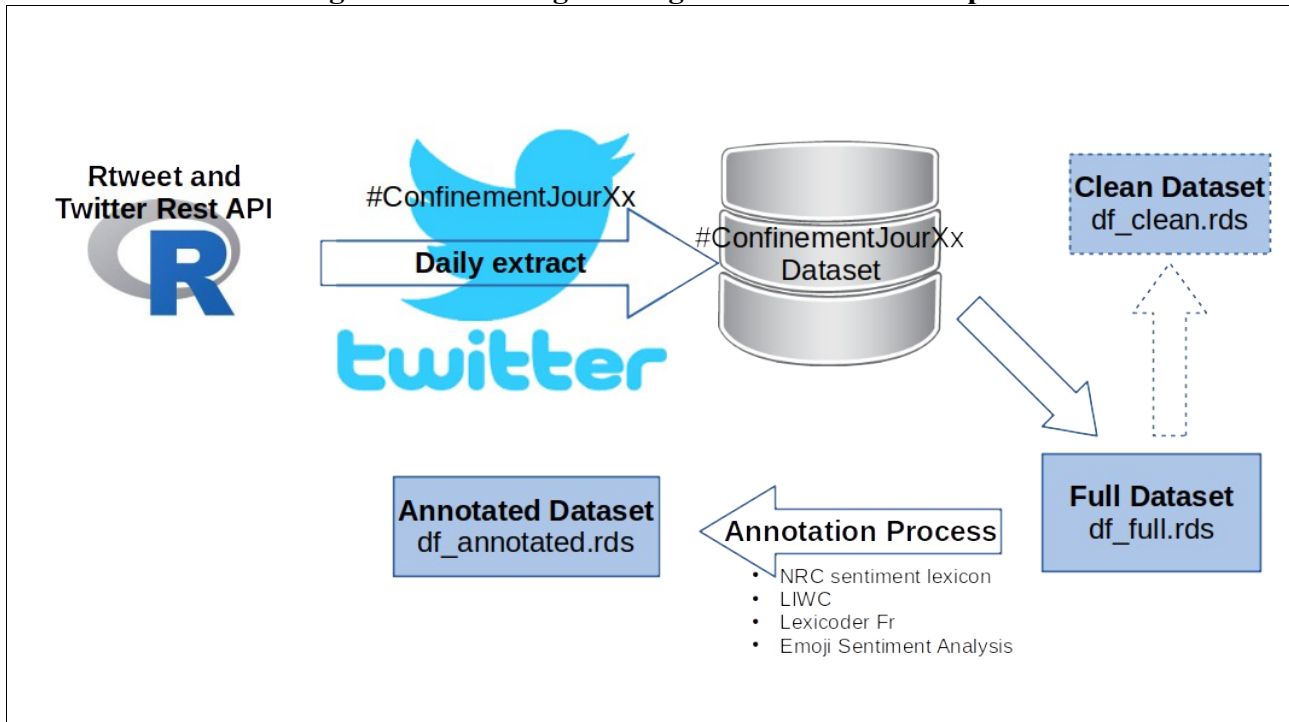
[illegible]

Rtweet and Twitter Rest API

R

#ConfinementJourXx

Daily extract

twitter

#ConfinementJourXx Dataset

Clean Dataset
df_clean.rds

Full Dataset
df_full.rds

Annotated Dataset
df_annotated.rds

Annotation Process

- NRC sentiment lexicon
- LIWC
- Lexicoder Fr
- Emoji Sentiment Analysis